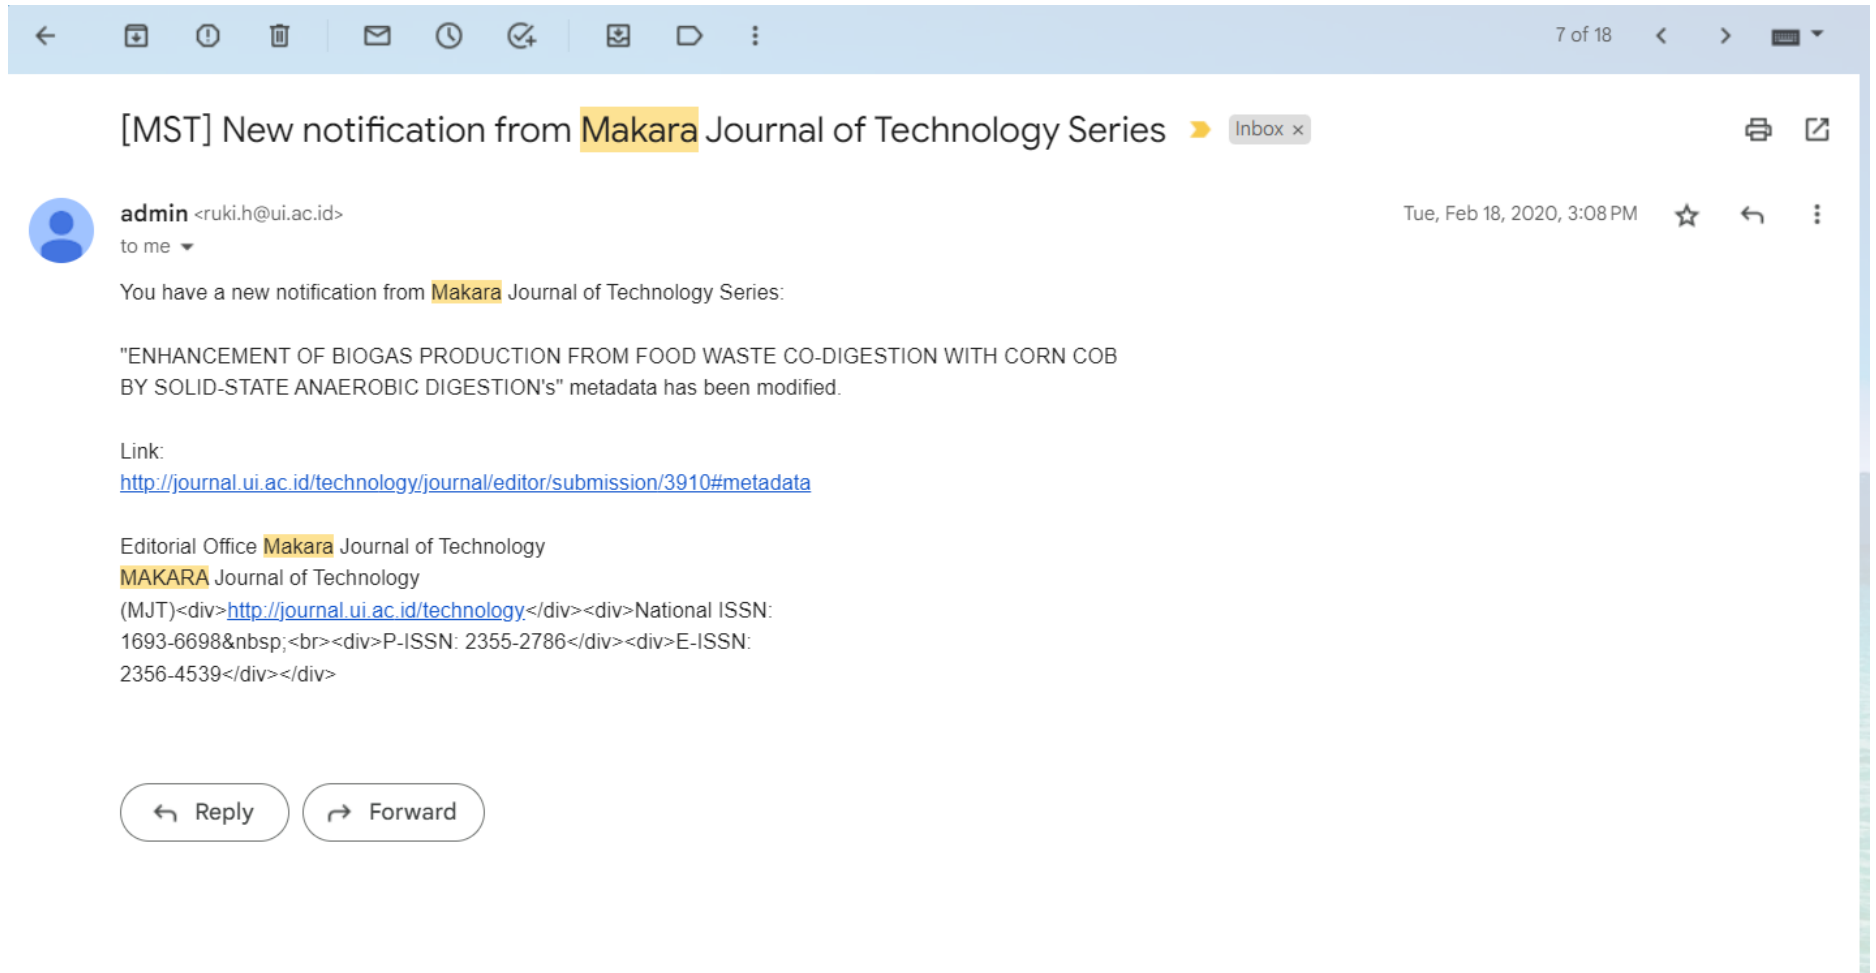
7 of 18

[MST] New notification from Makara Journal of Technology Series Inbox ×

admin <ruki.h@ui.ac.id>
to me

Tue, Feb 18, 2020, 3:08 PM

You have a new notification from Makara Journal of Technology Series:

"ENHANCEMENT OF BIOGAS PRODUCTION FROM FOOD WASTE CO-DIGESTION WITH CORN COB BY SOLID-STATE ANAEROBIC DIGESTION's" metadata has been modified.

Link:
http://journal.ui.ac.id/technology/journal/editor/submission/3910#metadata

Editorial Office Makara Journal of Technology
MAKARA Journal of Technology
(MJT)<div>http://journal.ui.ac.id/technology</div><div>National ISSN: 1693-6698&nbsp;<br><div>P-ISSN: 2355-2786</div><div>E-ISSN: 2356-4539</div></div>

Reply

Forward